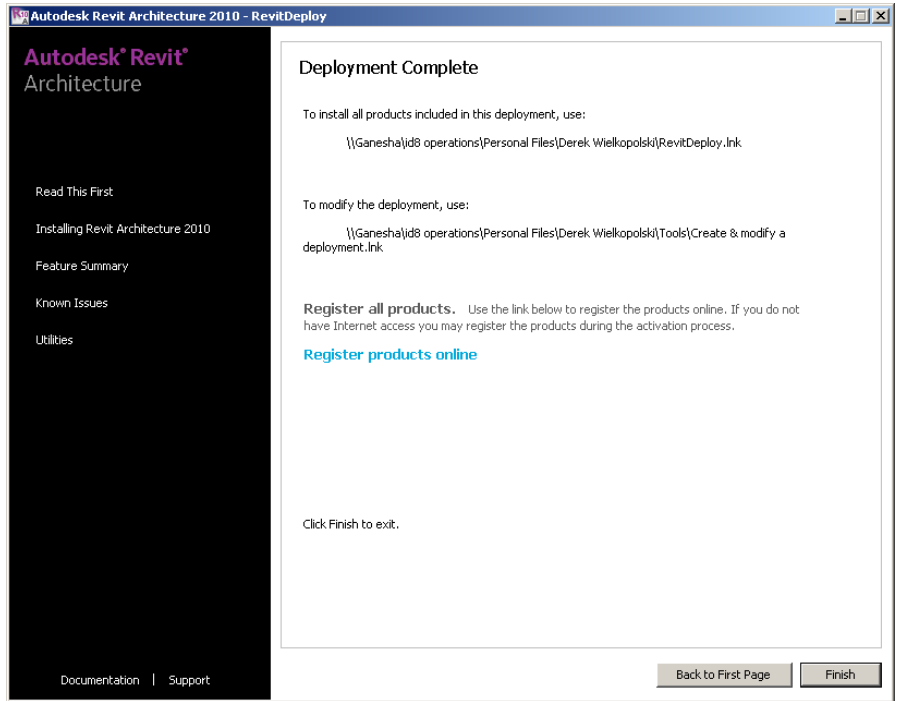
Autodesk Revit Architecture 2010 - RevitDeploy

Autodesk® Revit® Architecture

Read This First

Installing Revit Architecture 2010

Feature Summary

Known Issues

Utilities

Documentation | Support

Deployment Complete

To install all products included in this deployment, use:

\\Ganesha\id8 operations\Personal Files\Derek Wielkopolski\RevitDeploy.lnk

To modify the deployment, use:

\\Ganesha\id8 operations\Personal Files\Derek Wielkopolski\Tools\Create & modify a deployment.lnk

Register all products. Use the link below to register the products online. If you do not have Internet access you may register the products during the activation process.

Register products online

Click Finish to exit.

Back to First Page

Finish